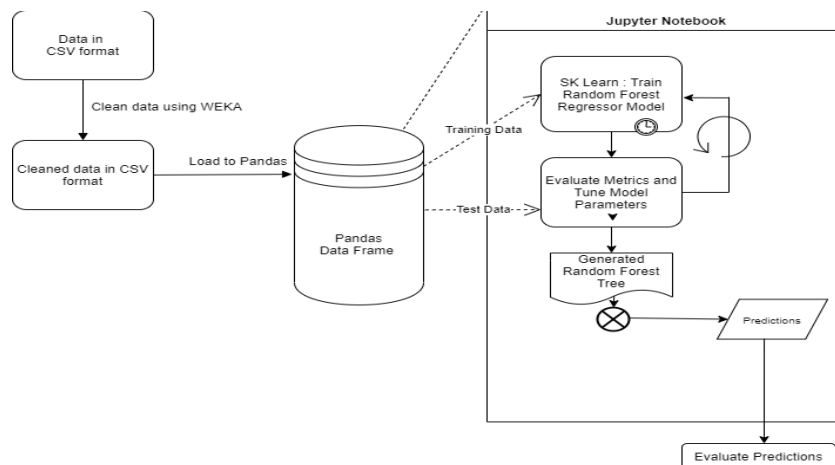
Data in CSV format

Clean data using WEKA

Cleaned data in CSV format

Load to Pandas

Pandas Data Frame

Jupyter Notebook

Training Data

SK Learn : Train Random Forest Regressor Model

Test Data

Evaluate Metrics and Tune Model Parameters

Generated Random Forest Tree

Predictions

Evaluate Predictions